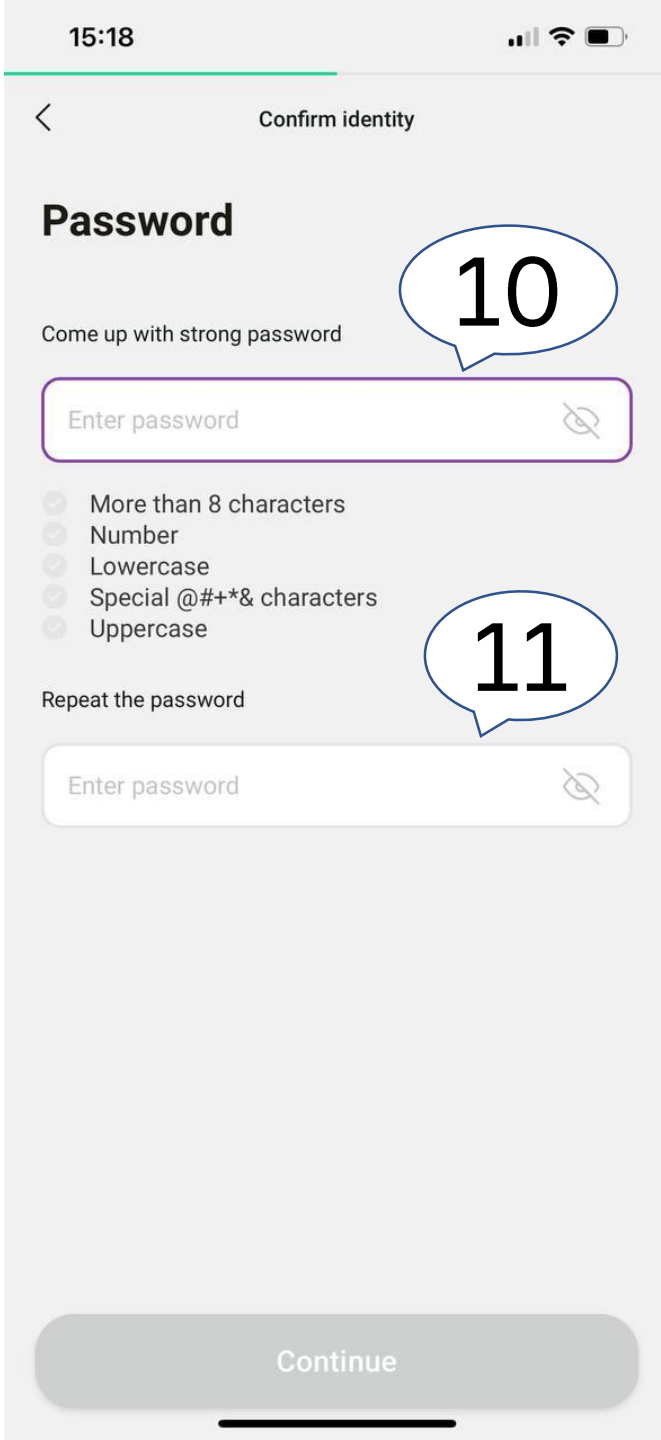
15:18

Confirm identity

Password

10

Come up with strong password

Enter password

More than 8 characters
Number
Lowercase
Special @#+*& characters
Uppercase

11

Repeat the password

Enter password

Continue